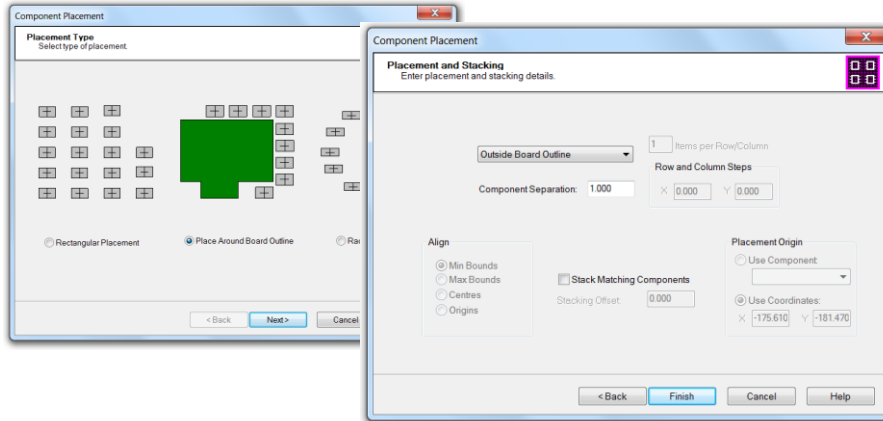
Component Placement

Placement Type
Select type of placement.

Rectangular Placement
Place Around Board Outline
Ra

< Back
Next >
Cancel

Component Placement

Placement and Stacking
Enter placement and stacking details.

Outside Board Outline
1 Items per Row/Column
Row and Column Steps
Component Separation: 1.000
X 0.000 Y 0.000

Align
Min Bounds
Max Bounds
Centres
Origins

Stack Matching Components
Stacking Offset: 0.000

Placement Origin
Use Component:
Use Coordinates:
X -175.610 Y -181.470

< Back
Finish
Cancel
Help